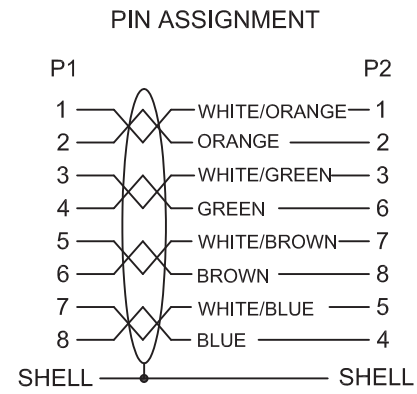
PIN ASSIGNMENT

| P1 | | P2 |
|---|---|---|
| 1 | WHITE/ORANGE | 1 |
| 2 | ORANGE | 2 |
| 3 | WHITE/GREEN | 3 |
| 4 | GREEN | 6 |
| 5 | WHITE/BROWN | 7 |
| 6 | BROWN | 8 |
| 7 | WHITE/BLUE | 5 |
| 8 | BLUE | 4 |
| SHELL | | SHELL |